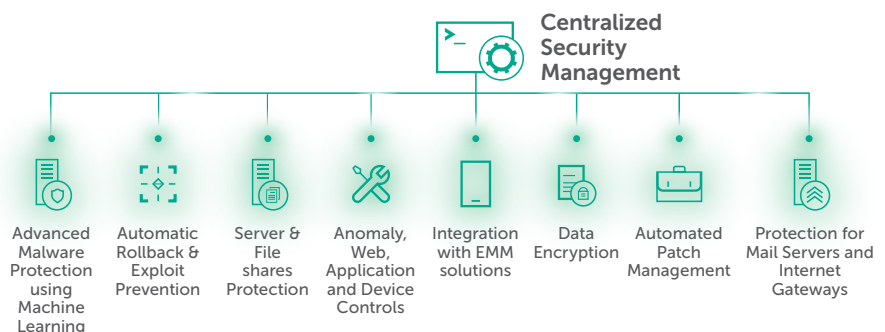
Centralized Security Management

Advanced Malware Protection using Machine Learning

Automatic Rollback & Exploit Prevention

Server & File shares Protection

Anomaly, Web, Application and Device Controls

Integration with EMM solutions

Data Encryption

Automated Patch Management

Protection for Mail Servers and Internet Gateways